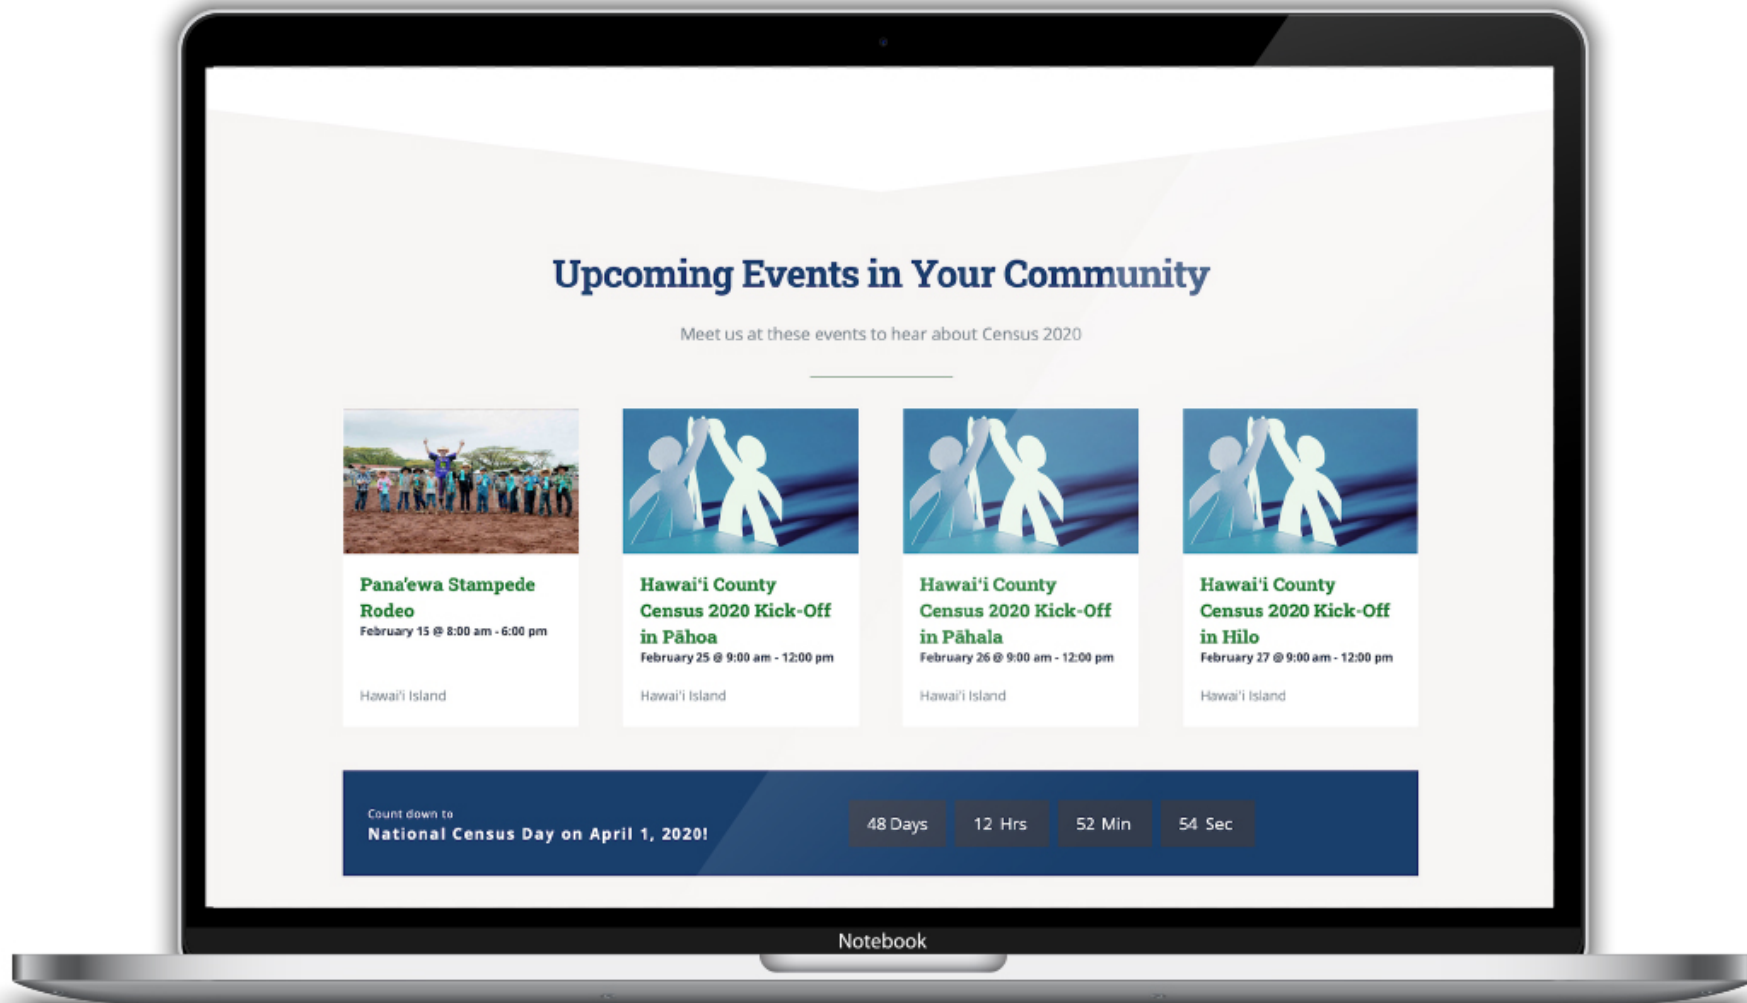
Upcoming Events in Your Community

Meet us at these events to hear about Census 2020

Pana'ewa Stampede Rodeo
February 15 @ 8:00 am - 6:00 pm

Hawai'i Island

Hawai'i County Census 2020 Kick-Off in Pāhoa
February 25 @ 9:00 am - 12:00 pm

Hawai'i Island

Hawai'i County Census 2020 Kick-Off in Pāhala
February 26 @ 9:00 am - 12:00 pm

Hawai'i Island

Hawai'i County Census 2020 Kick-Off in Hilo
February 27 @ 9:00 am - 12:00 pm

Hawai'i Island

Count down to
National Census Day on April 1, 2020!

48 Days 12 Hrs 52 Min 54 Sec

Notebook